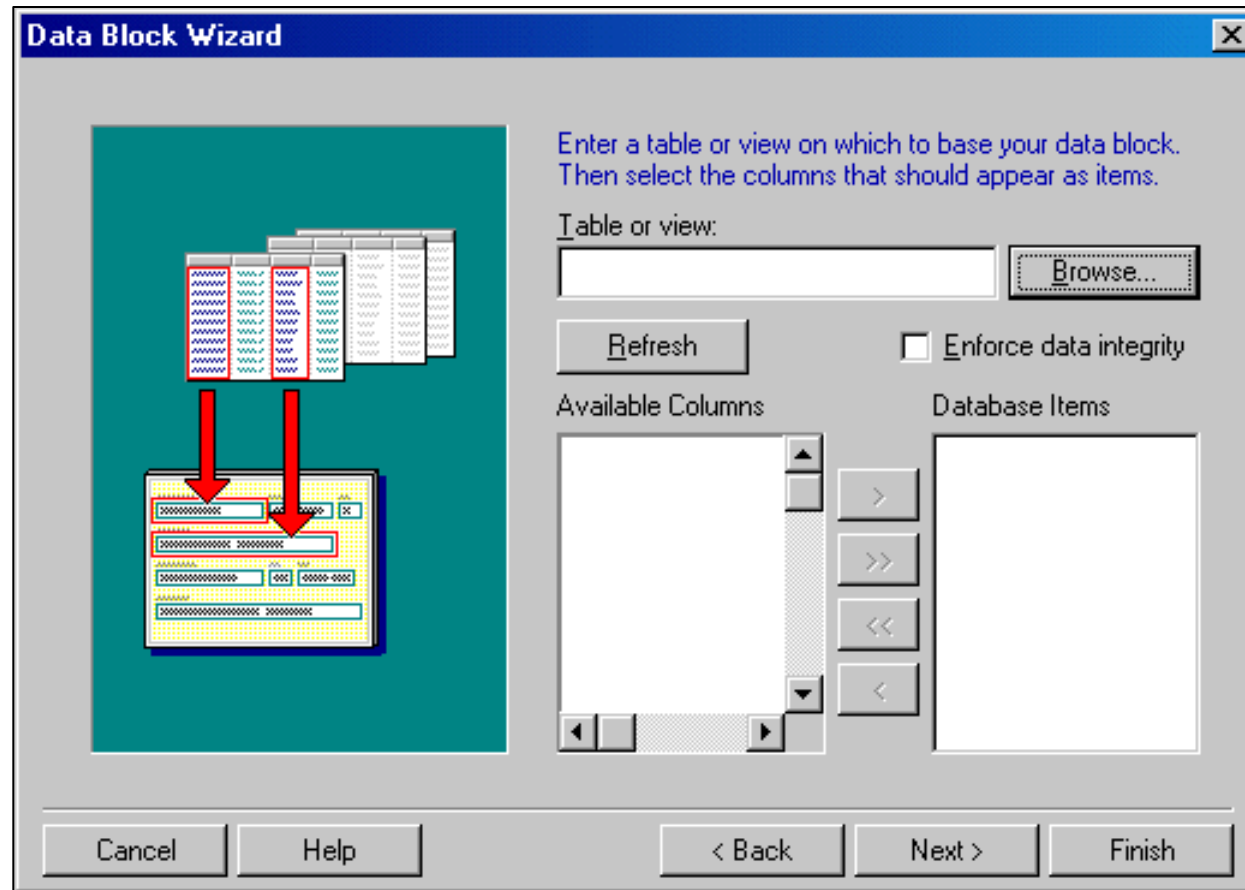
Data Block Wizard

Enter a table or view on which to base your data block. Then select the columns that should appear as items.

Table or view:

Browse...

Refresh

Enforce data integrity

Available Columns

Database Items

>

>>

<<

<

Cancel

Help

< Back

Next >

Finish